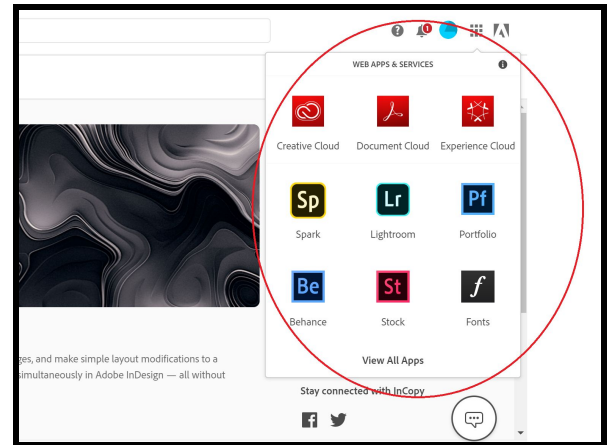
WEB APPS & SERVICES

Creative Cloud
Document Cloud
Experience Cloud

Sp
Spark
Lr
Lightroom
Pf
Portfolio

Be
Behance
St
Stock
f
Fonts

View All Apps

ges, and make simple layout modifications to a simultaneously in Adobe InDesign — all without

Stay connected with InCopy